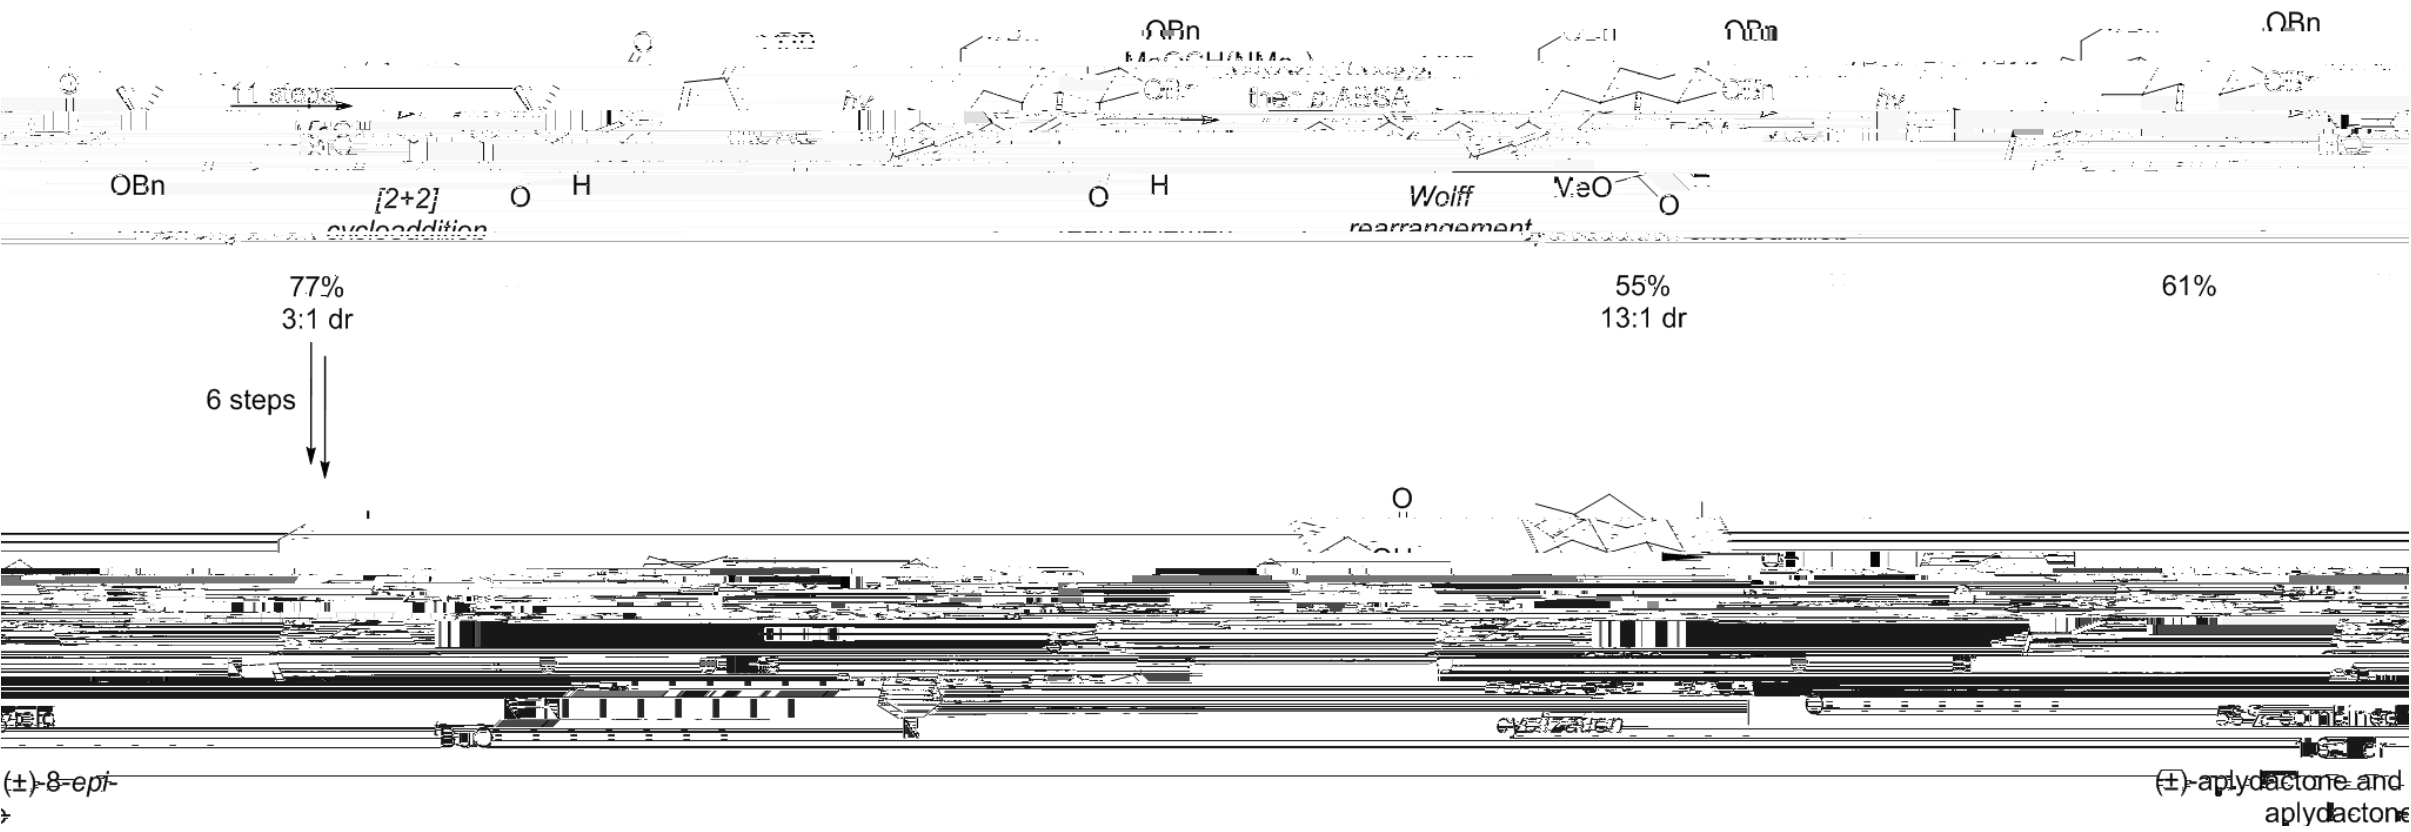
OBn
11 steps
OBn
[2+2]
cycloaddition
O
H
hν
OBn
MeOCH(NMe$_2$)$_2$
then p-ABSA
O
H
Wolff
rearrangement
MeO
O
OBn
hν
OBn
77%
3:1 dr
55%
13:1 dr
61%
6 steps
O
cyclization
(±)-8-epi-
(±)-aplydactone and
aplydactone